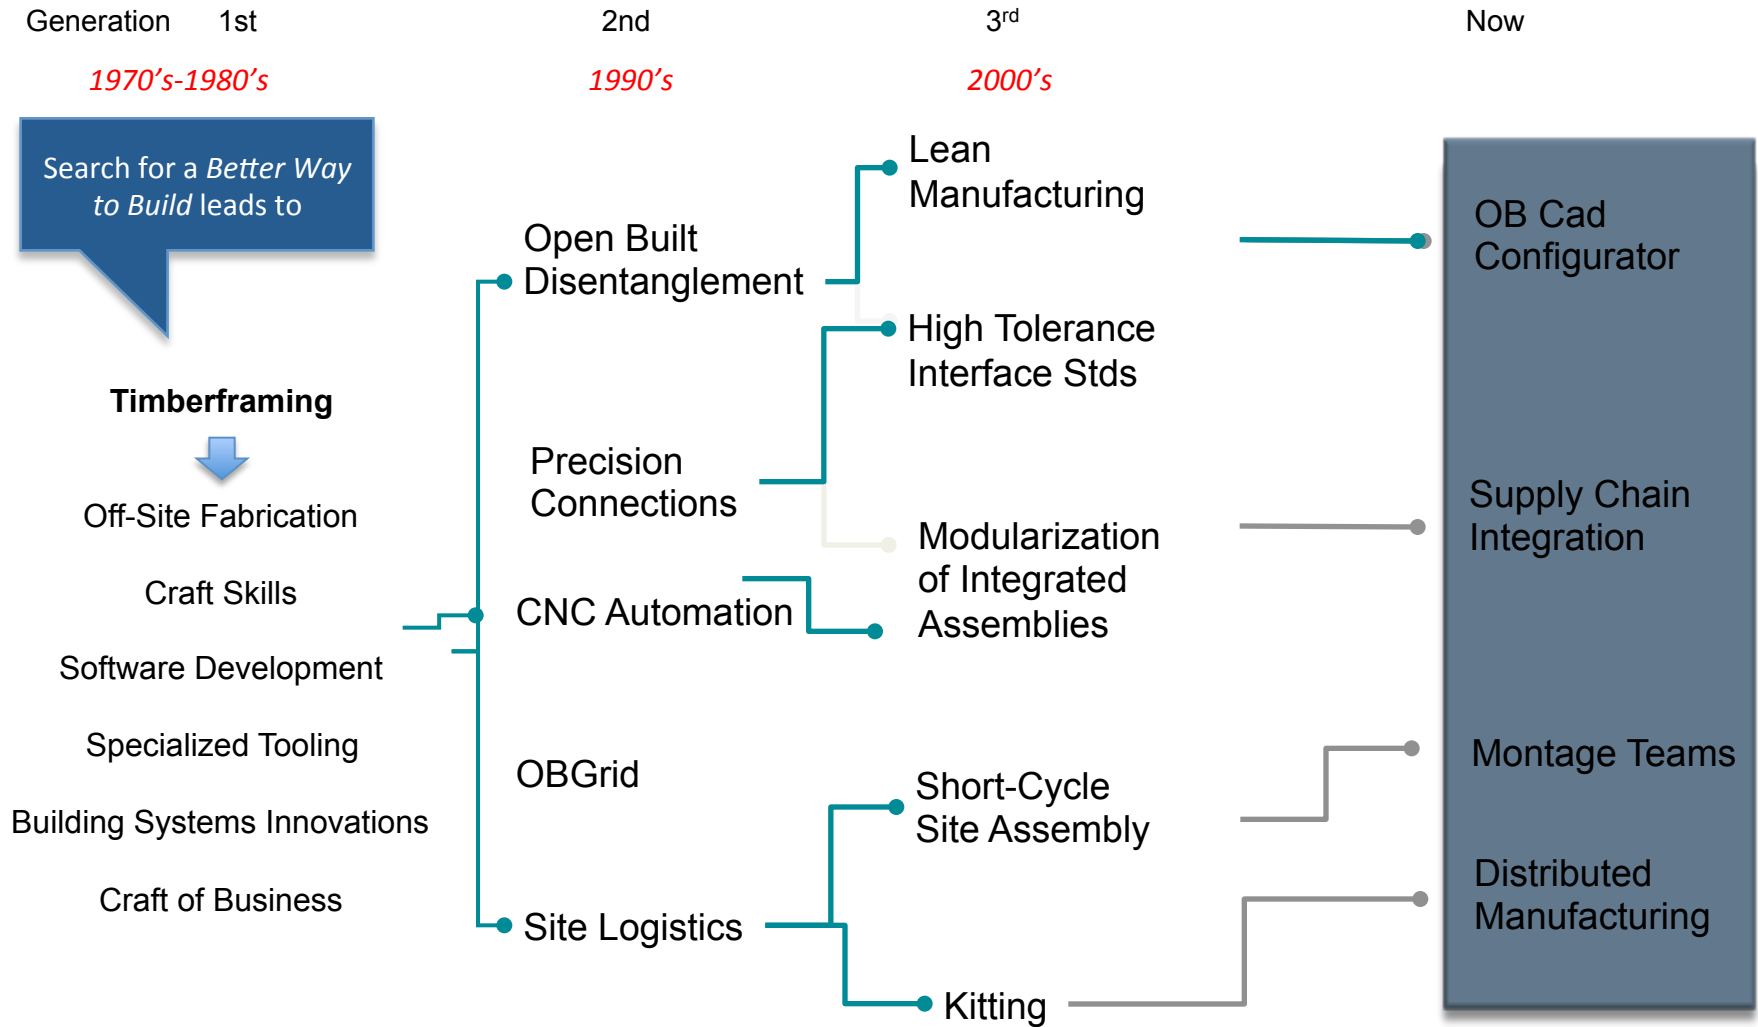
Generation 1st 2nd $3^{rd}$ Now

1970’s-1980’s 1990’s 2000’s

Search for a Better Way to Build leads to

Timberframing

Off-Site Fabrication

Craft Skills

Software Development

Specialized Tooling

Building Systems Innovations

Craft of Business

Open Built Disentanglement

Precision Connections

CNC Automation

OBGrid

Site Logistics

Lean Manufacturing

High Tolerance Interface Stds

Modularization of Integrated Assemblies

Short-Cycle Site Assembly

Kitting

OB Cad Configurator

Supply Chain Integration

Montage Teams

Distributed Manufacturing